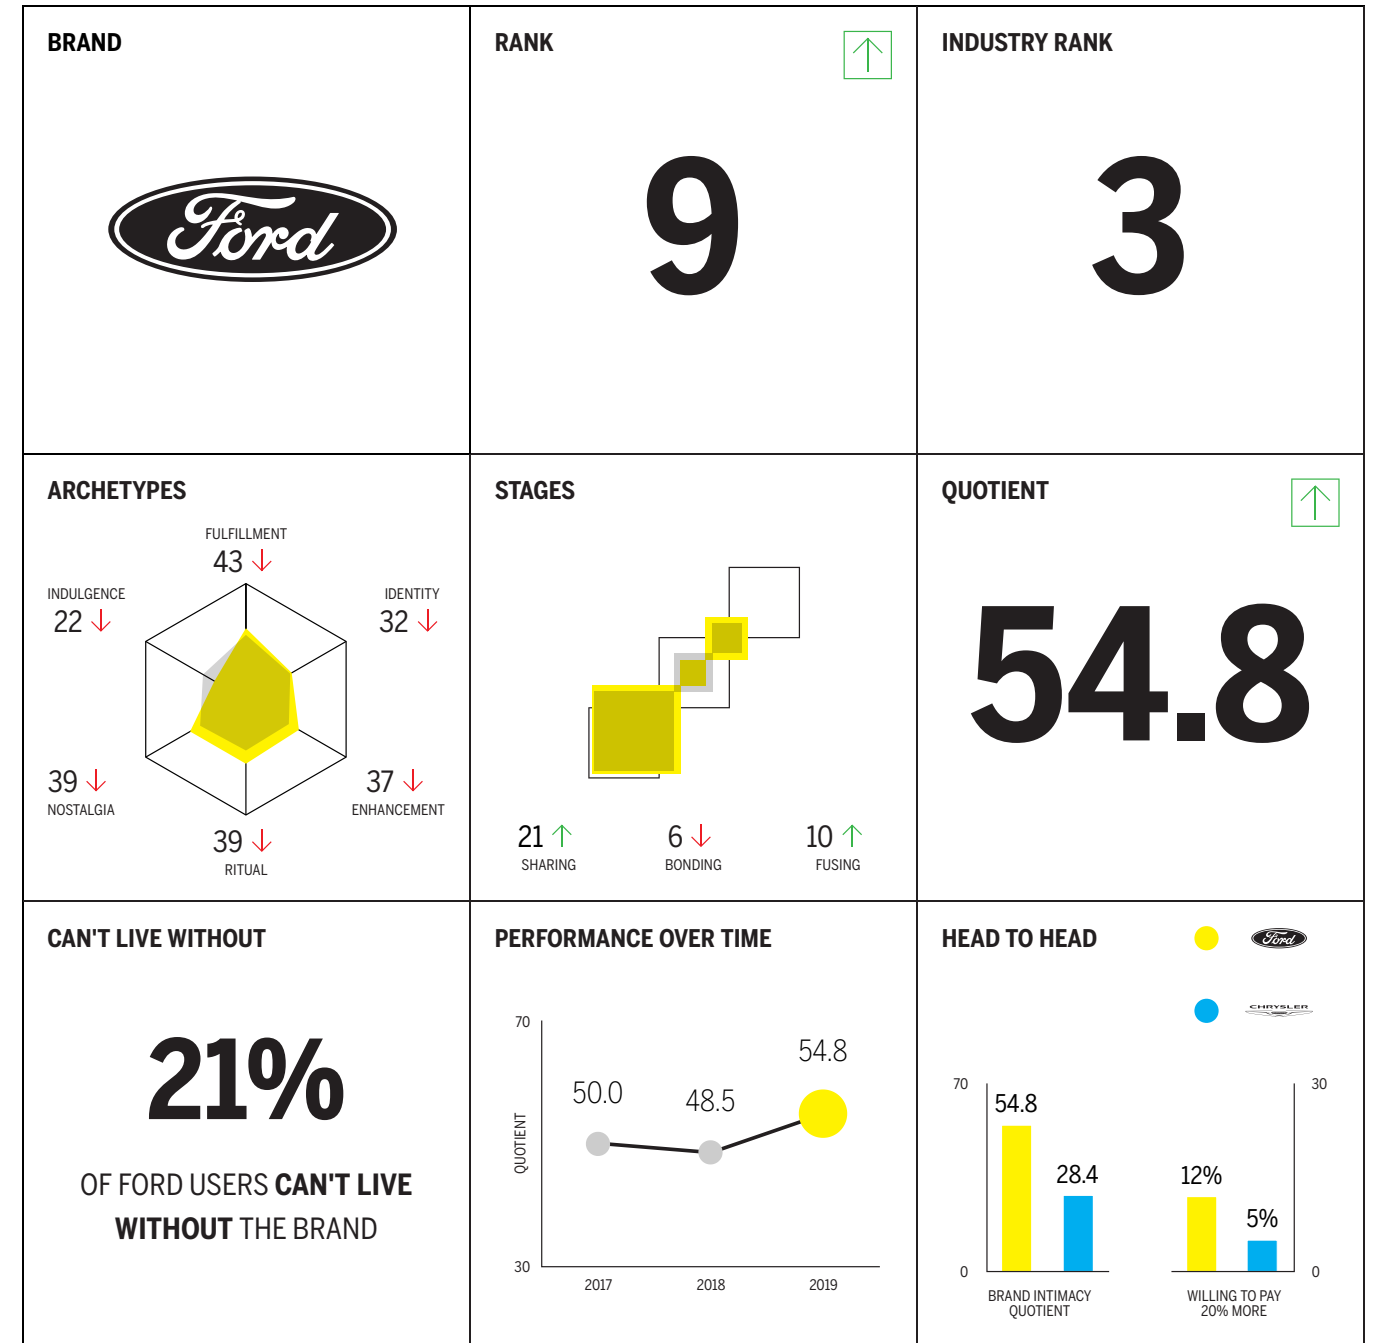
BRAND

Ford

RANK

9

INDUSTRY RANK

3

ARCHETYPES

FULFILLMENT
43

INDULGENCE
22

IDENTITY
32

39
NOSTALGIA

37
ENHANCEMENT

39
RITUAL

STAGES

21
SHARING

6
BONDING

10
FUSING

QUOTIENT

54.8

CAN'T LIVE WITHOUT

21%

OF FORD USERS CAN'T LIVE WITHOUT THE BRAND

PERFORMANCE OVER TIME

70

QUOTIENT

30

50.0

48.5

54.8

2017

2018

2019

HEAD TO HEAD

Ford

CHRYSLER

70

0

54.8

28.4

BRAND INTIMACY QUOTIENT

30

0

12%

5%

WILLING TO PAY 20% MORE